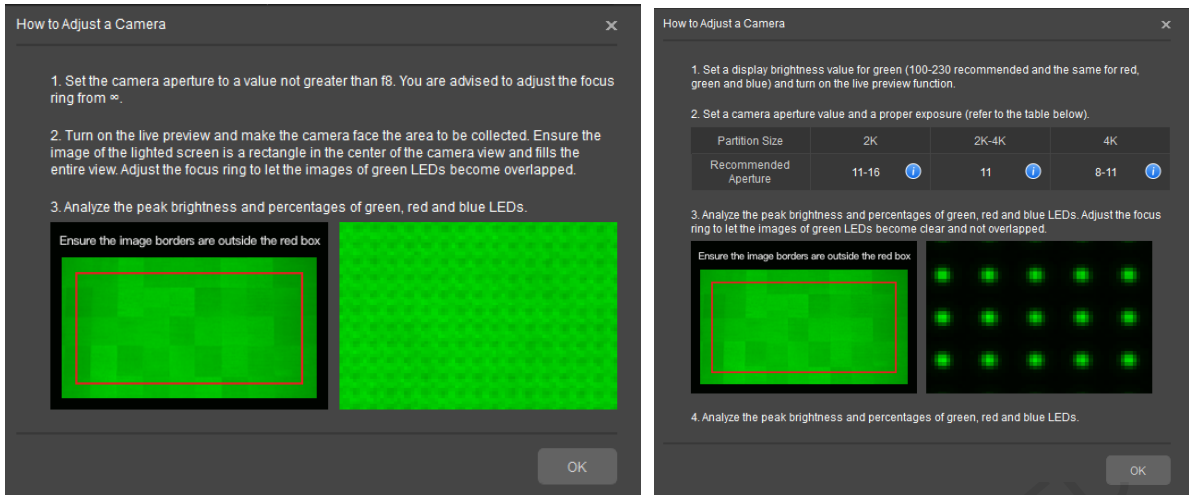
How to Adjust a Camera

×

1. Set the camera aperture to a value not greater than f8. You are advised to adjust the focus ring from ∞.

2. Turn on the live preview and make the camera face the area to be collected. Ensure the image of the lighted screen is a rectangle in the center of the camera view and fills the entire view. Adjust the focus ring to let the images of green LEDs become overlapped.

3. Analyze the peak brightness and percentages of green, red and blue LEDs.

Ensure the image borders are outside the red box

OK

How to Adjust a Camera

×

1. Set a display brightness value for green (100-230 recommended and the same for red, green and blue) and turn on the live preview function.

2. Set a camera aperture value and a proper exposure (refer to the table below).

| Partition Size | 2K | 2K-4K | 4K |
|---|---|---|---|
| Recommended Aperture | 11-16 i | 11 i | 8-11 i |

3. Analyze the peak brightness and percentages of green, red and blue LEDs. Adjust the focus ring to let the images of green LEDs become clear and not overlapped.

Ensure the image borders are outside the red box

4. Analyze the peak brightness and percentages of green, red and blue LEDs.

OK